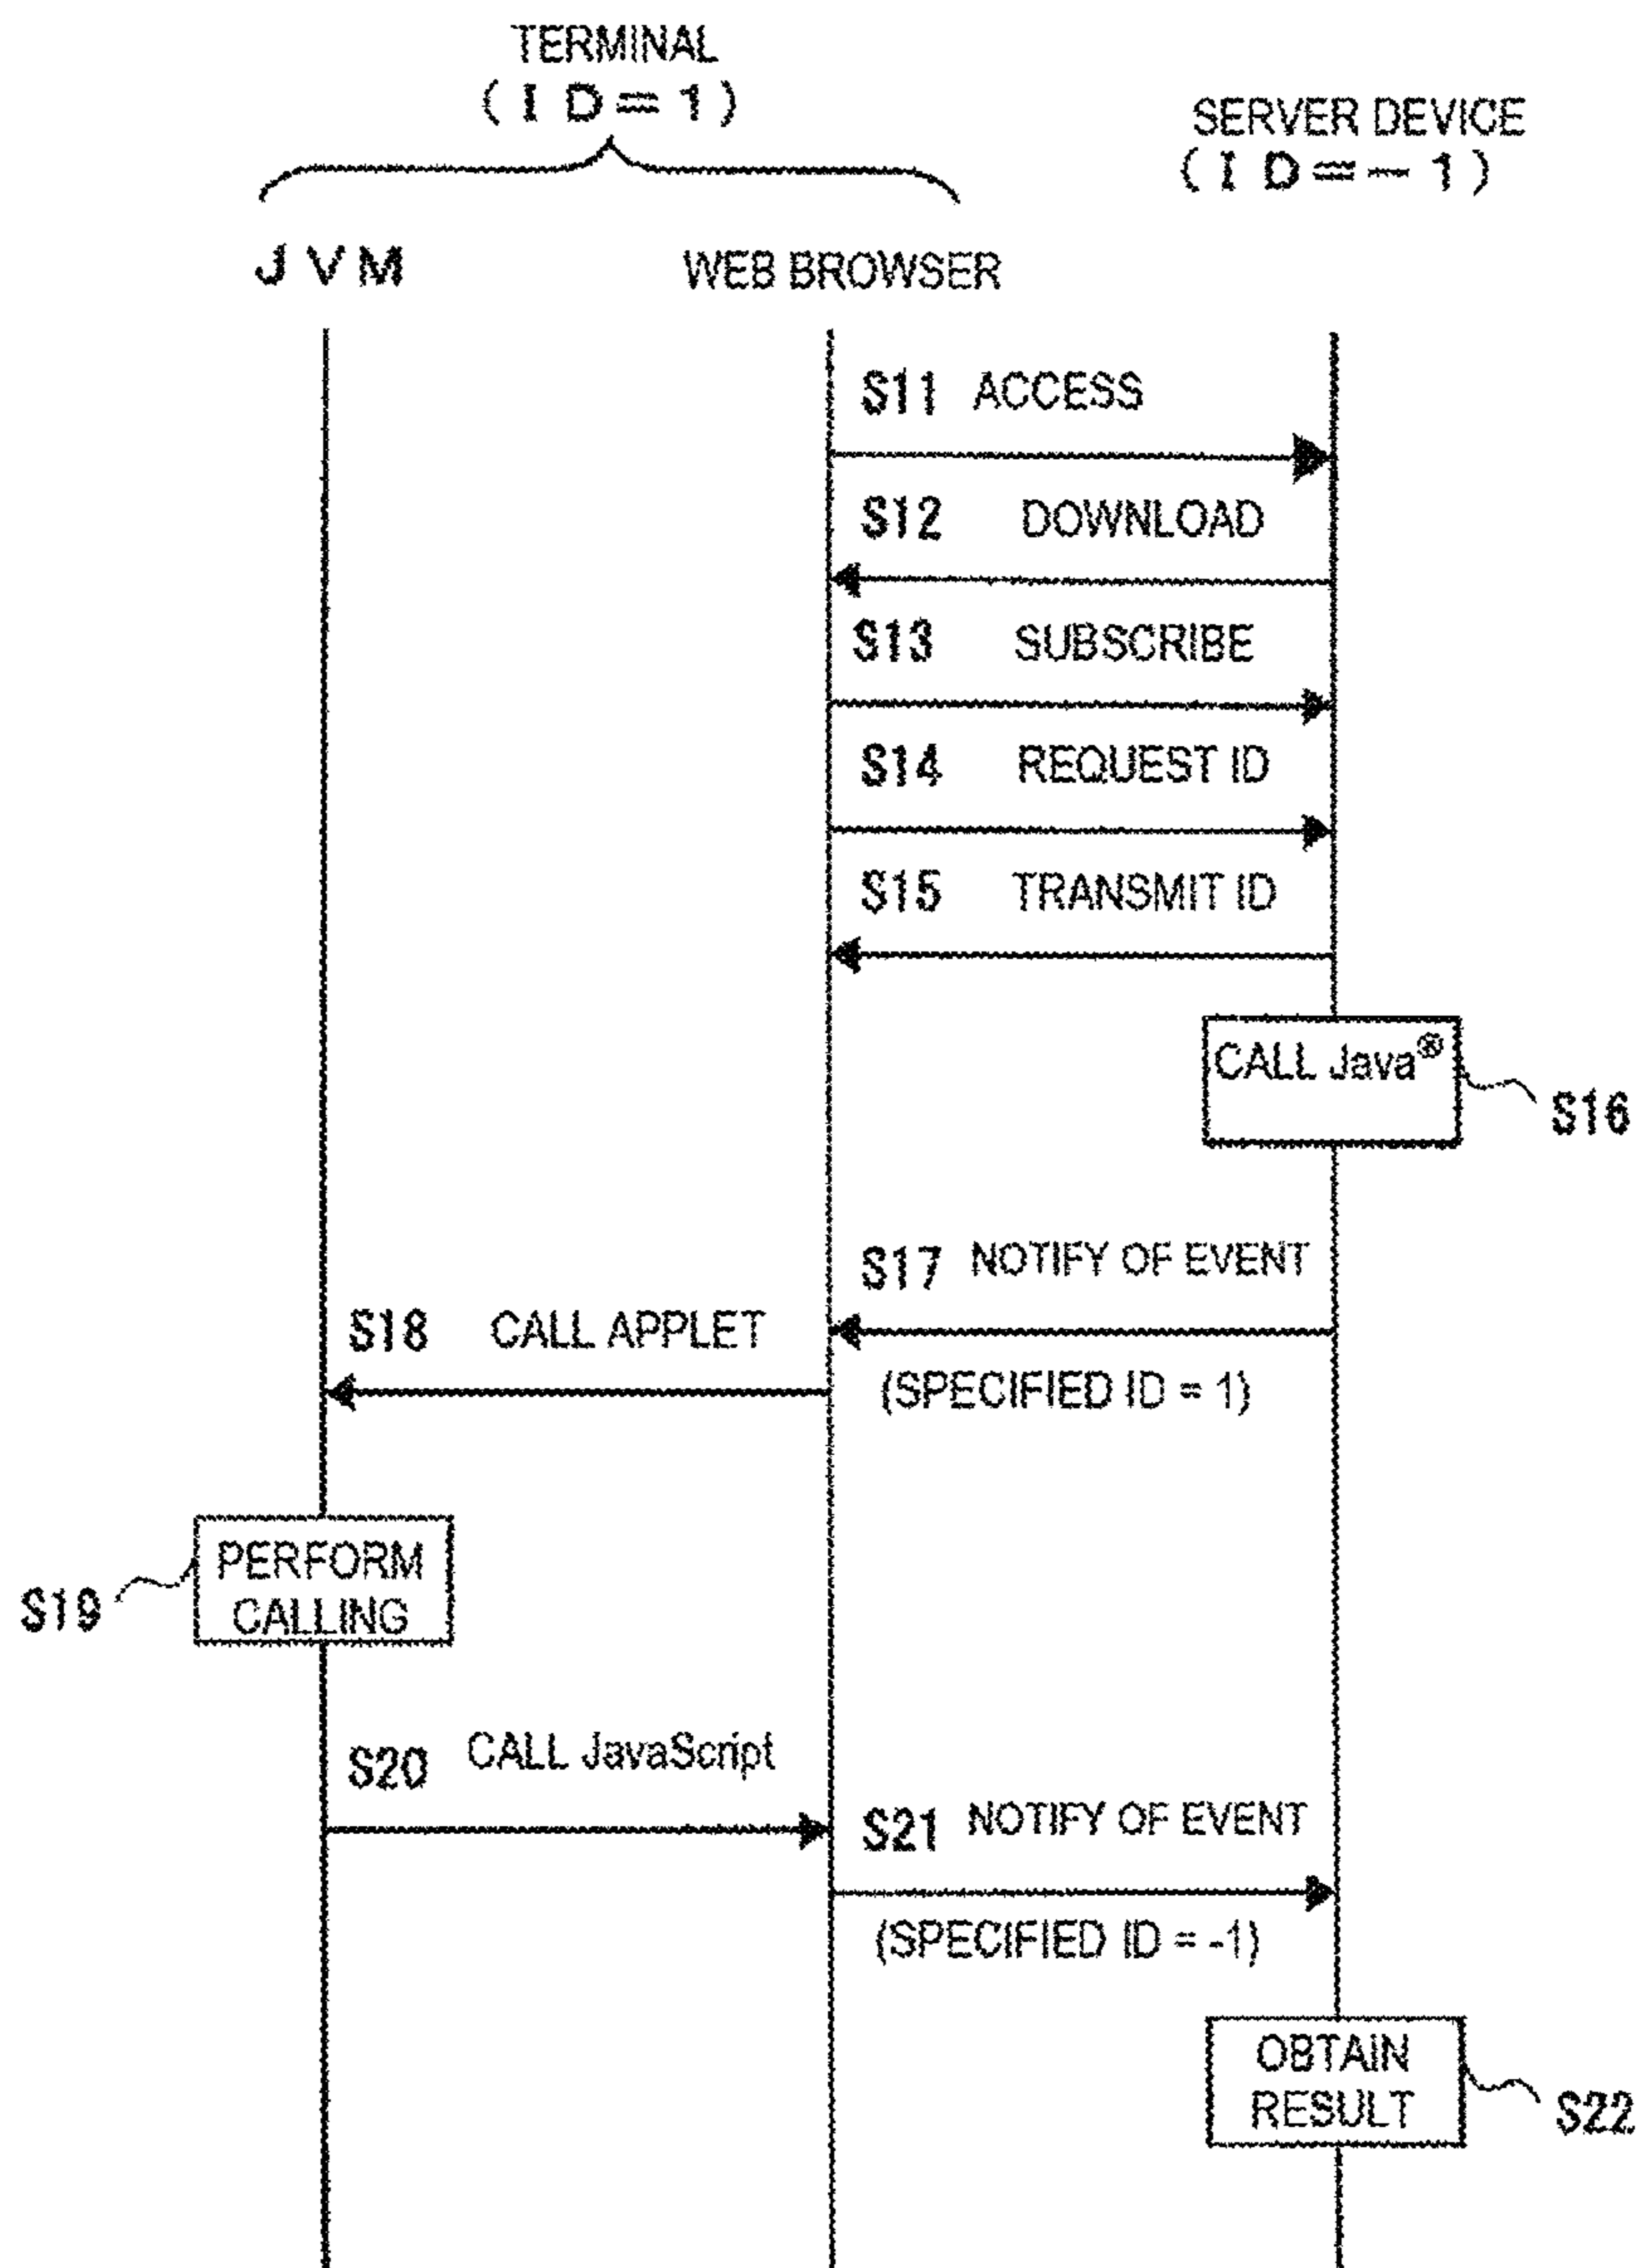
TERMINAL
(ID=1)

SERVER DEVICE
(ID=−1)

JVM

WEB BROWSER

S11 ACCESS

S12 DOWNLOAD

S13 SUBSCRIBE

S14 REQUEST ID

S15 TRANSMIT ID

CALL Java®

S16

S17 NOTIFY OF EVENT

S18 CALL APPLET

(SPECIFIED ID = 1)

S19

PERFORM CALLING

S20 CALL JavaScript

S21 NOTIFY OF EVENT

(SPECIFIED ID = -1)

OBTAIN RESULT

S22